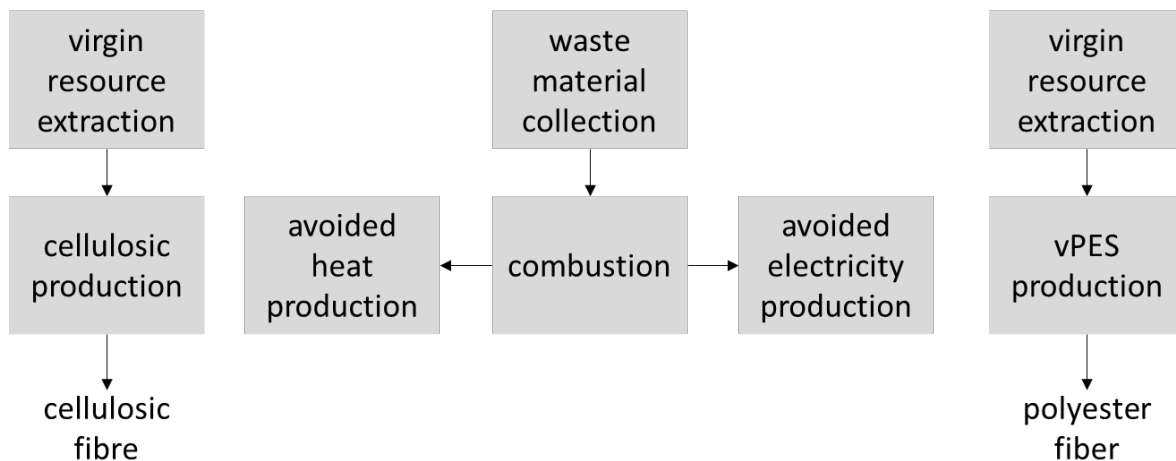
virgin resource extraction

cellulosic production

cellulosic fibre

waste material collection

avoided heat production

combustion

avoided electricity production

virgin resource extraction

vPES production

polyester fiber